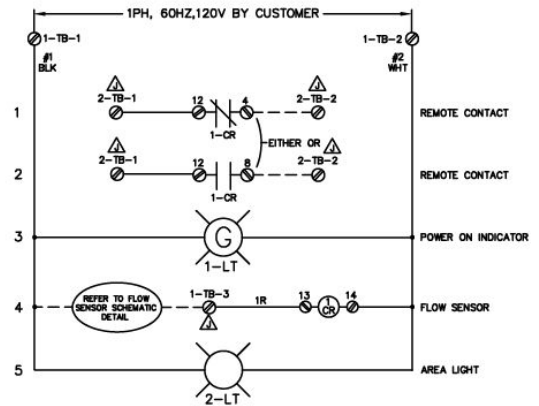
1PH, 60HZ,120V BY CUSTOMER

1-TB-1
#1
BLK

1-TB-2
#2
WHT

1
J
2-TB-1
12
4
J
2-TB-2
1-CR
REMOTE CONTACT

EITHER OR
J

2
J
2-TB-1
12
8
2-TB-2
1-CR
REMOTE CONTACT

3
G
1-LT
POWER ON INDICATOR

4
REFER TO FLOW SENSOR SCHEMATIC DETAIL
1-TB-3
J
1R
13
1 CR
14
FLOW SENSOR

5
2-LT
AREA LIGHT